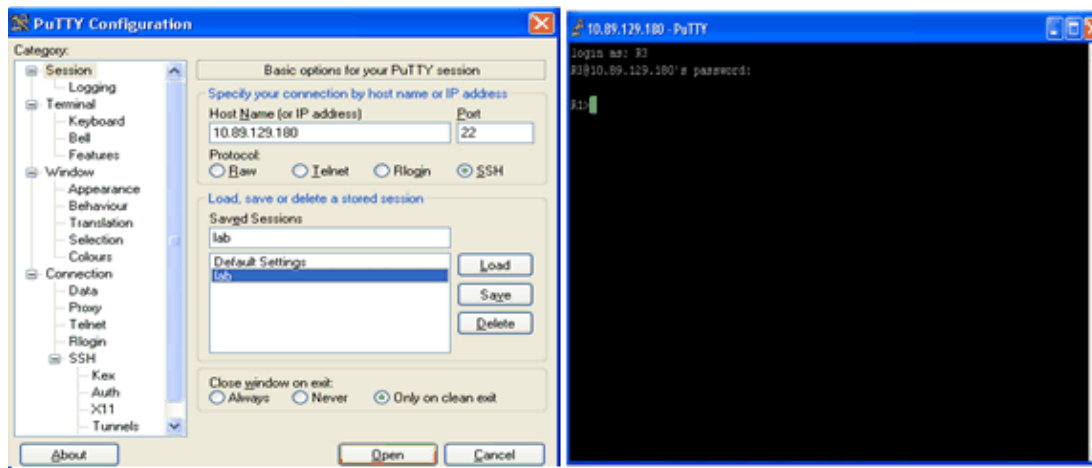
PuTTY Configuration

Category:

Session
Logging
Terminal
Keyboard
Bell
Features
Window
Appearance
Behaviour
Translation
Selection
Colours
Connection
Data
Proxy
Telnet
Rlogin
SSH
Kex
Auth
X11
Tunnels

Basic options for your PuTTY session

Specify your connection by host name or IP address

Host Name (or IP address)
10.89.129.180

Port
22

Protocol:
Raw
Telnet
Rlogin
SSH

Load, save or delete a stored session

Saved Sessions
lab

Default Settings
lab

Load
Save
Delete

Close window on exit:
Always
Never
Only on clean exit

About
Open
Cancel

10.89.129.180 - PuTTY

login as: R3
R3@10.89.129.180's password:

R1>